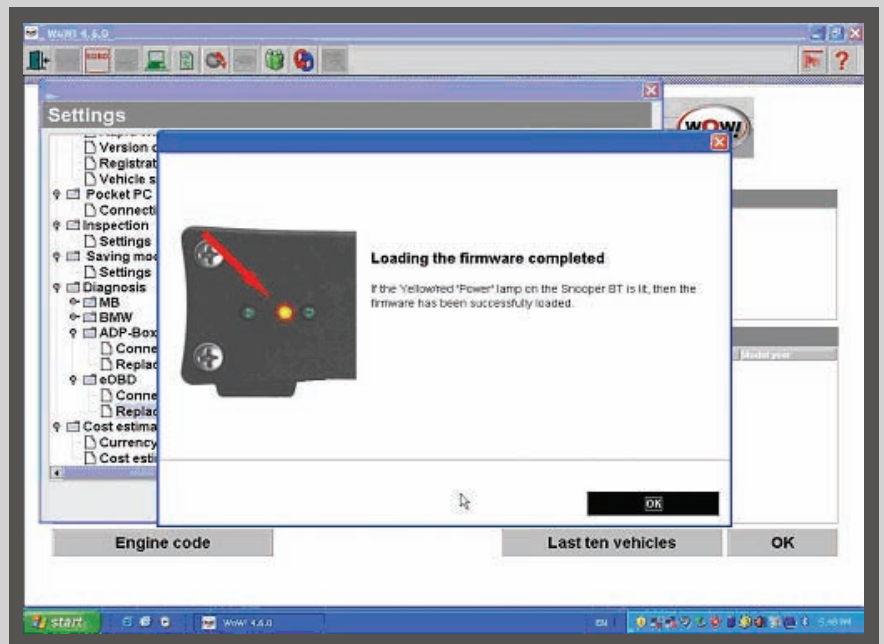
WoW! 4.6.0

Settings

Version c
Registrat
Vehicle s
Pocket PC
Connecti
Inspection
Settings
Saving moc
Settings
Diagnosis
MB
BMW
ADP-Box
Conne
Replac
eOBD
Conne
Replac
Cost estima
Currency
Cost esti

Loading the firmware completed

If the Yellow/red "Power" lamp on the Snooper BT is lit, then the firmware has been successfully loaded.

OK

Model year

Engine code

Last ten vehicles

OK

start

WoW! 4.6.0

EN

5:48 PM